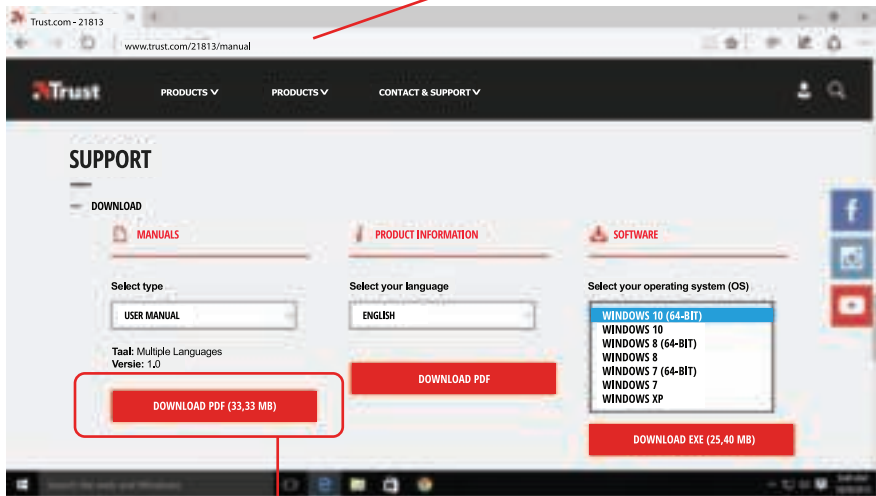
Trust.com - 21813

www.trust.com/21813/manual

Trust

PRODUCTS

PRODUCTS

CONTACT & SUPPORT

SUPPORT

DOWNLOAD

MANUALS

PRODUCT INFORMATION

SOFTWARE

Select type

USER MANUAL

Taal: Multiple Languages
Versie: 1.0

DOWNLOAD PDF (33,33 MB)

Select your language

ENGLISH

DOWNLOAD PDF

Select your operating system (OS)

WINDOWS 10 (64-BIT)
WINDOWS 10
WINDOWS 8 (64-BIT)
WINDOWS 8
WINDOWS 7 (64-BIT)
WINDOWS 7
WINDOWS XP

DOWNLOAD EXE (25,40 MB)

f

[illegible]